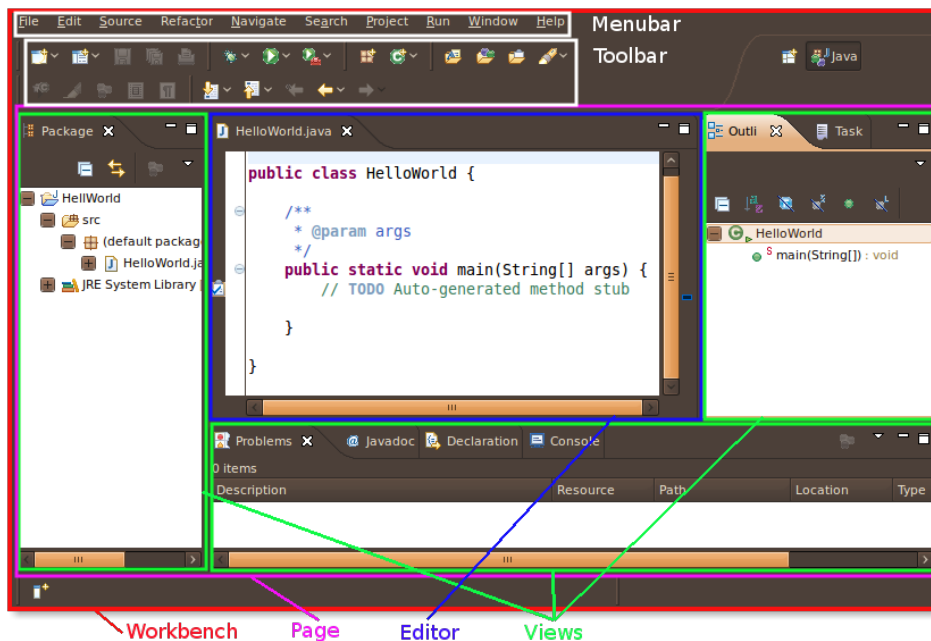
File Edit Source Refactor Navigate Search Project Run Window Help

Menubar

Toolbar

Java

Package

HellWorld
src
(default packag
HelloWorld.ja
JRE System Library

HelloWorld.java

public class HelloWorld {

/**
* @param args
*/
public static void main(String[] args) {
// TODO Auto-generated method stub

}

}

Outli

Task

HelloWorld
main(String[]) : void

Problems

Javadoc

Declaration

Console

0 items

| Description | Resource | Path | Location | Type |
|---|---|---|---|---|

Workbench

Page

Editor

Views